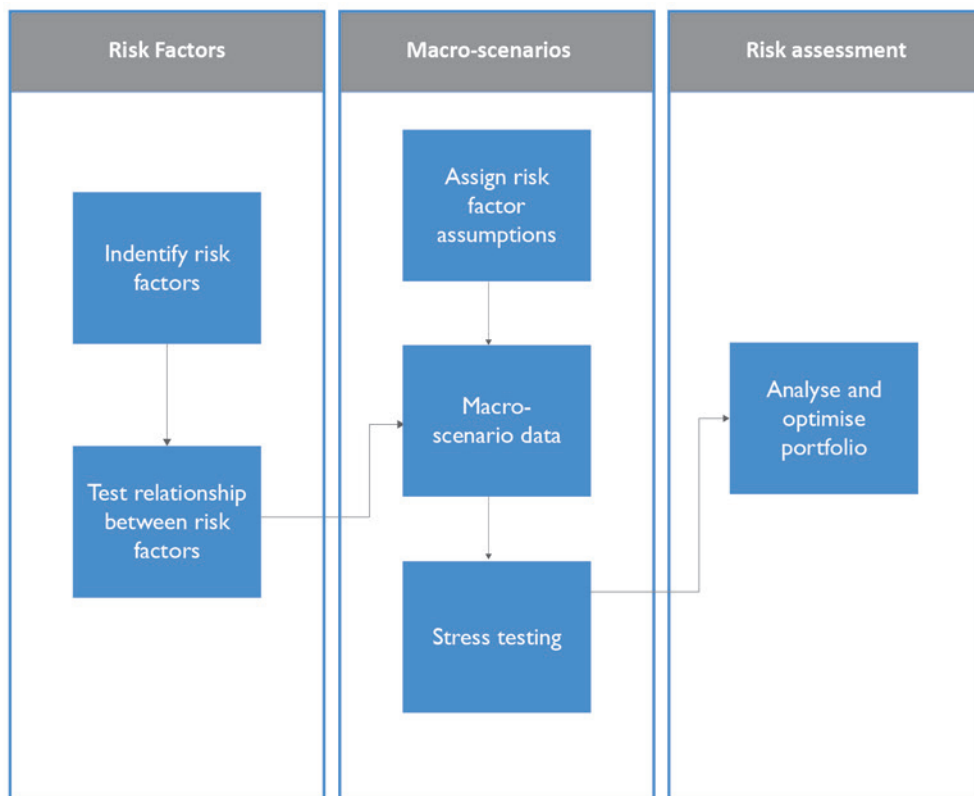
Risk Factors

Indentify risk factors

Test relationship between risk factors

Macro-scenarios

Assign risk factor assumptions

Macro-scenario data

Stress testing

Risk assessment

Analyse and optimise portfolio